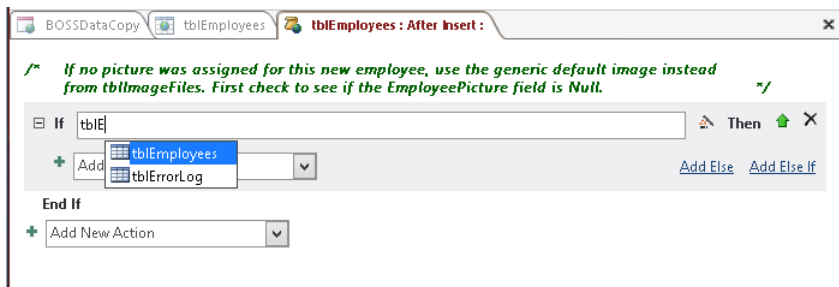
BOSSDataCopy | tblEmployees | tblEmployees : After Insert :

×

/* If no picture was assigned for this new employee, use the generic default image instead from tblImageFiles. First check to see if the EmployeePicture field is Null. */

⊟ If tblE Then ✕

tblEmployees
tblErrorLog

Add

Add Else Add Else If

End If

Add New Action